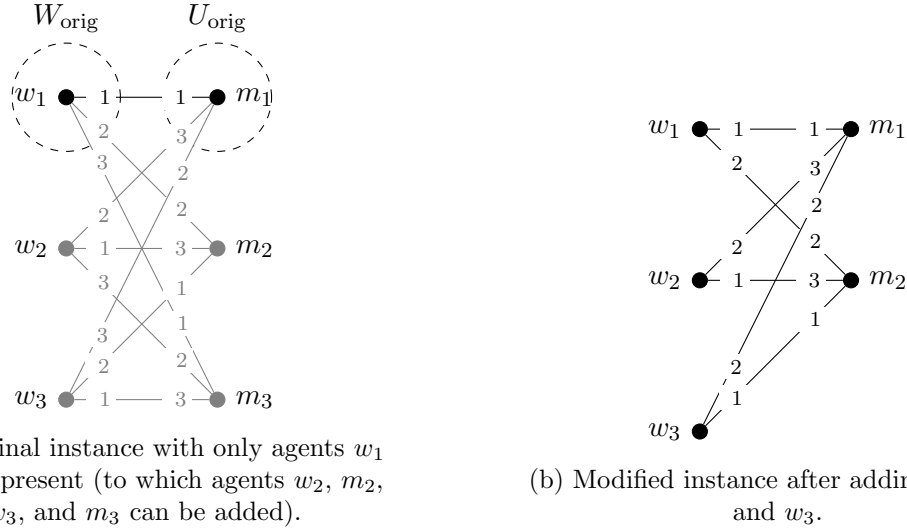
$W_{\text{orig}}$ $U_{\text{orig}}$

$w_1$ 1 1 $m_1$
2 3
3 2
2 2
$w_2$ 1 3 $m_2$
3 1
1
3
2 2
$w_3$ 1 3 $m_3$

inal instance with only agents $w_1$ present (to which agents $w_2$, $m_2$, $w_3$, and $m_3$ can be added).

$w_1$ 1 1 $m_1$
2 3
2
2 2
$w_2$ 1 3 $m_2$
1
2
1
$w_3$

(b) Modified instance after addin and $w_3$.